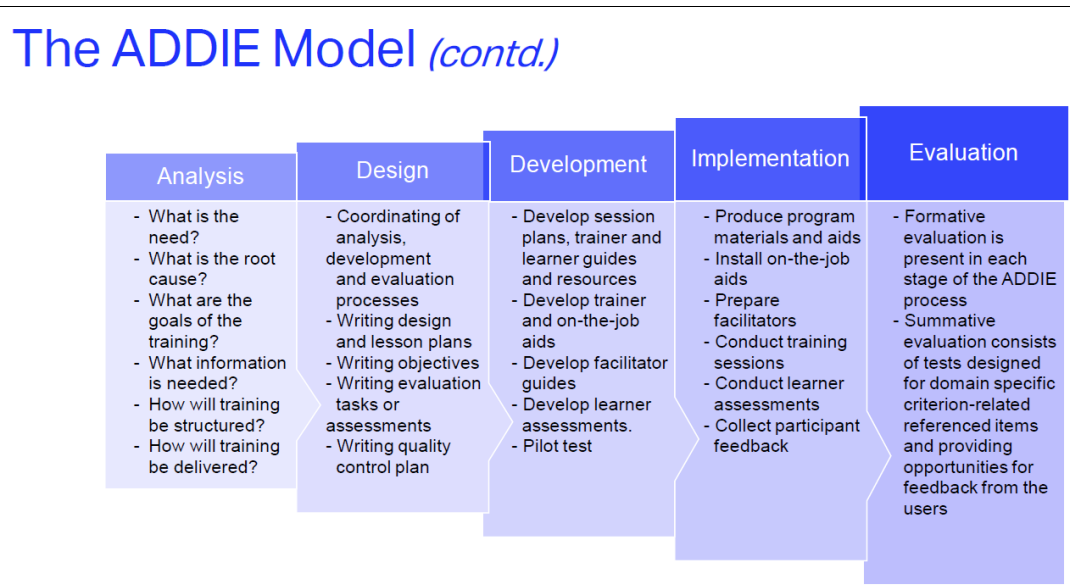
The ADDIE Model (contd.)

Analysis
- What is the need?
- What is the root cause?
- What are the goals of the training?
- What information is needed?
- How will training be structured?
- How will training be delivered?

Design
- Coordinating of analysis, development and evaluation processes
- Writing design and lesson plans
- Writing objectives
- Writing evaluation tasks or assessments
- Writing quality control plan

Development
- Develop session plans, trainer and learner guides and resources
- Develop trainer and on-the-job aids
- Develop facilitator guides
- Develop learner assessments.
- Pilot test

Implementation
- Produce program materials and aids
- Install on-the-job aids
- Prepare facilitators
- Conduct training sessions
- Conduct learner assessments
- Collect participant feedback

Evaluation
- Formative evaluation is present in each stage of the ADDIE process
- Summative evaluation consists of tests designed for domain specific criterion-related referenced items and providing opportunities for feedback from the users